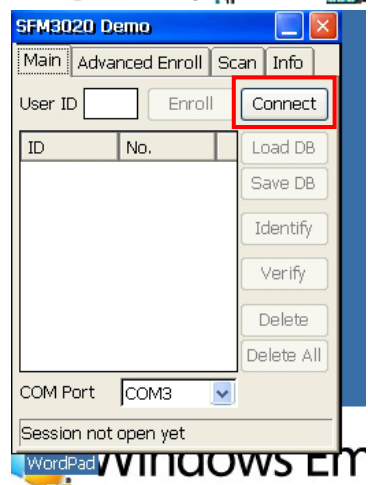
SFM3020 Demo

Main | Advanced Enroll | Scan | Info

User ID
Enroll
Connect

| ID | No. |
|---|---|

Load DB
Save DB
Identify
Verify
Delete
Delete All

COM Port COM3

Session not open yet

WordPad
Windows Em